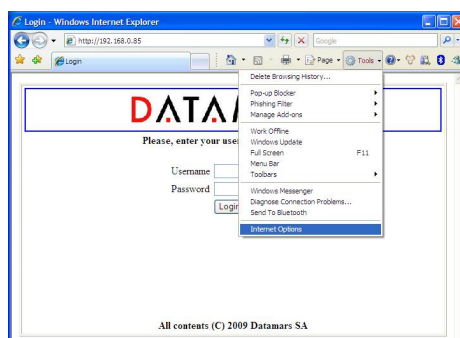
Login - Windows Internet Explorer

http://192.168.0.85

Google

Login

Page

Tools

Delete Browsing History...

Pop-up Blocker

Phishing Filter

Manage Add-ons

Work Offline

Windows Update

Full Screen F11

Menu Bar

Toolbars

Windows Messenger

Diagnose Connection Problems...

Send To Bluetooth

Internet Options

DATA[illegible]

Please, enter your use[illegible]

Username

Password

Login

All contents (C) 2009 Datamars SA